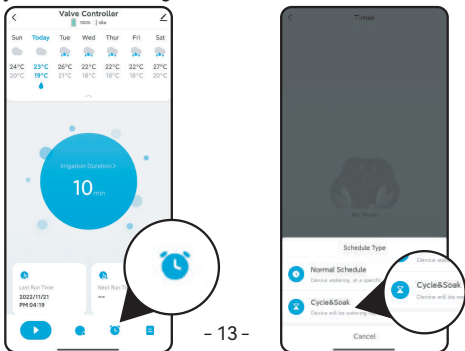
Valve Controller

100% | Idle

| Sun | Today | Tue | Wed | Thur | Fri | Sat |
|---|---|---|---|---|---|---|
| 24°C | 23°C | 26°C | 22°C | 22°C | 22°C | 27°C |
| 20°C | 19°C | 21°C | 18°C | 18°C | 18°C | 20°C |

Irrigation Duration >

10 min

Last Run Time
2022/11/21
PM 04:19

Next Run Time
---

- 13 -

Timer

No Timer

Schedule Type

Normal Schedule
Device watering at a specif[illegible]

Cycle&Soak
Device will be watering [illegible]

Cycle&Soak
Device will be wat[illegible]

Device will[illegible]

Cancel